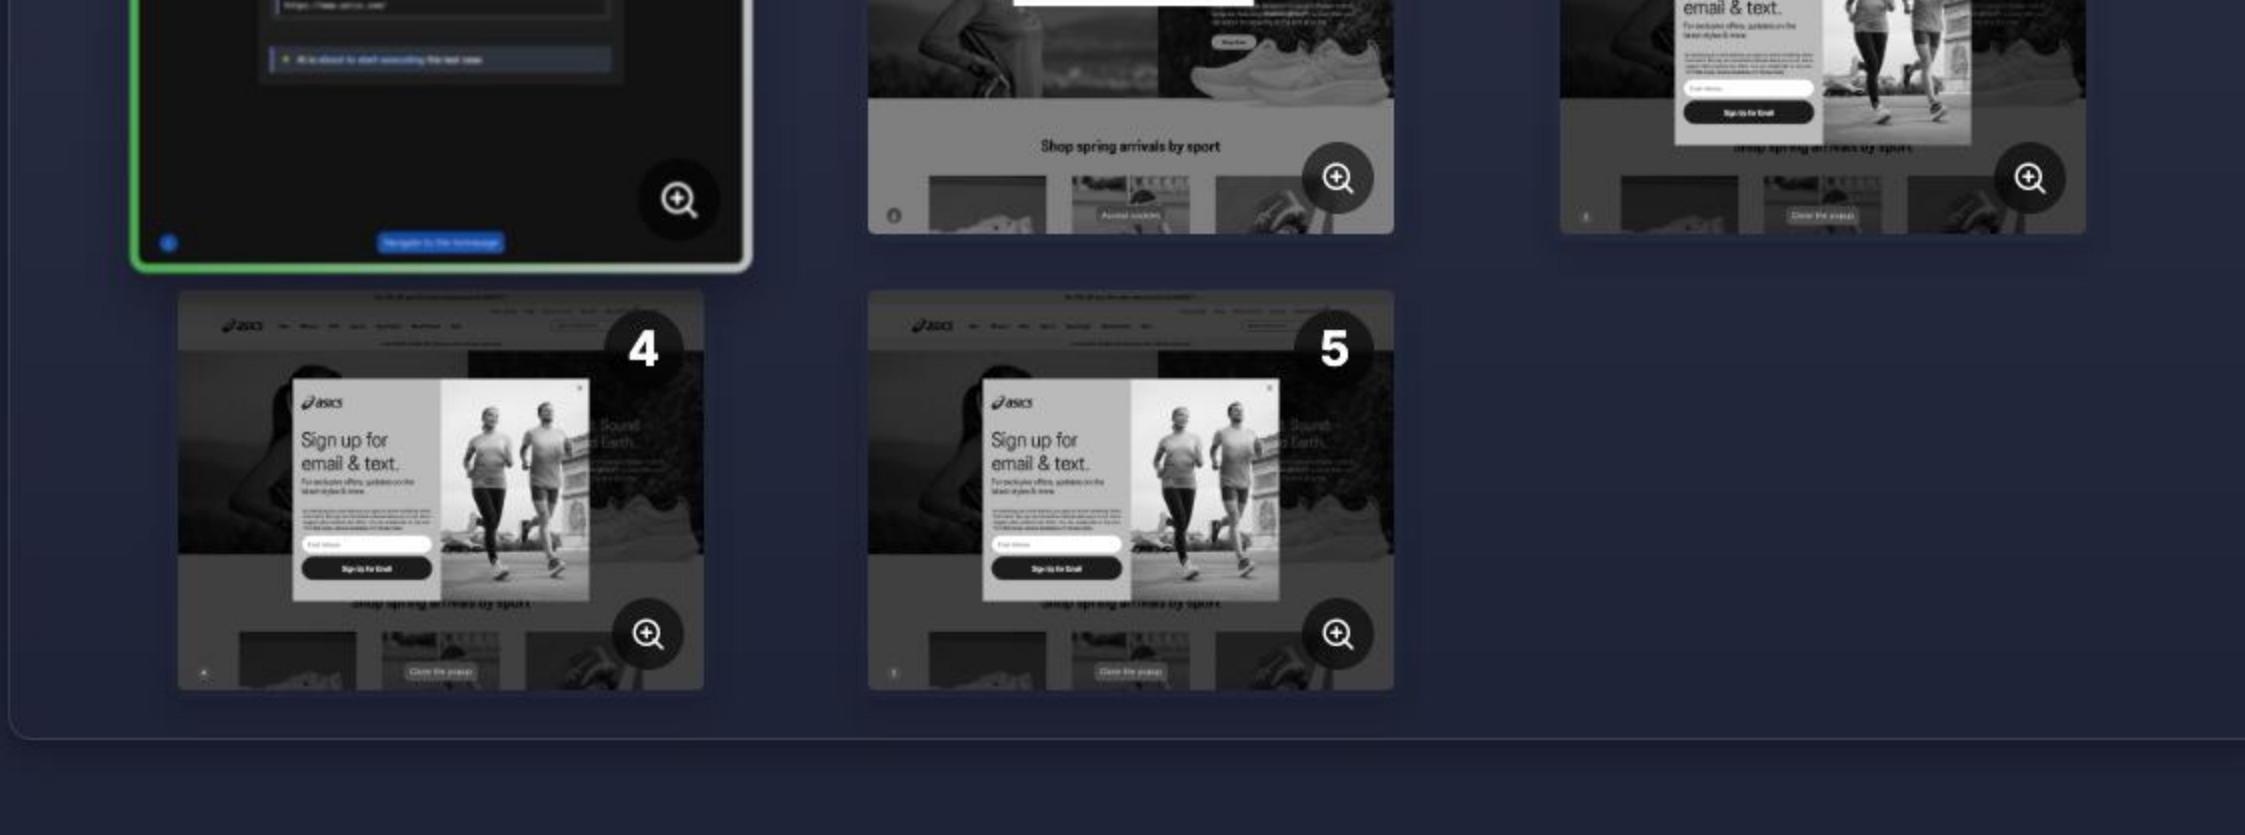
https://www.asics.com/

AI is about to start executing the test case

Navigate to the homepage

Shop spring arrivals by sport

email & text.

Sign Up for Email

4

asics

Sign up for email & text.

For exclusive offers, updates on the latest styles & more.

Sign Up for Email

Shop spring arrivals by sport

Close the popup

5

asics

Sign up for email & text.

For exclusive offers, updates on the latest styles & more.

Sign Up for Email

Shop spring arrivals by sport

Close the popup